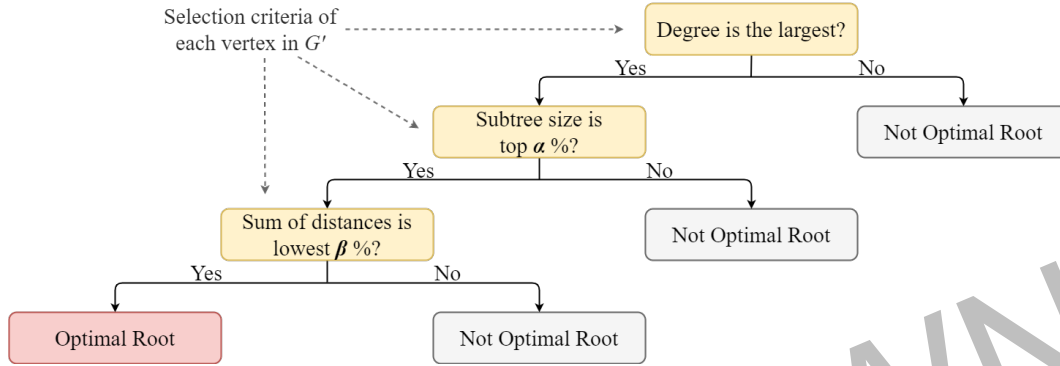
Selection criteria of each vertex in $G'$

Degree is the largest?

Yes

No

Subtree size is top $\boldsymbol{\alpha}$ %?

Not Optimal Root

Yes

No

Sum of distances is lowest $\boldsymbol{\beta}$ %?

Not Optimal Root

Yes

No

Optimal Root

Not Optimal Root